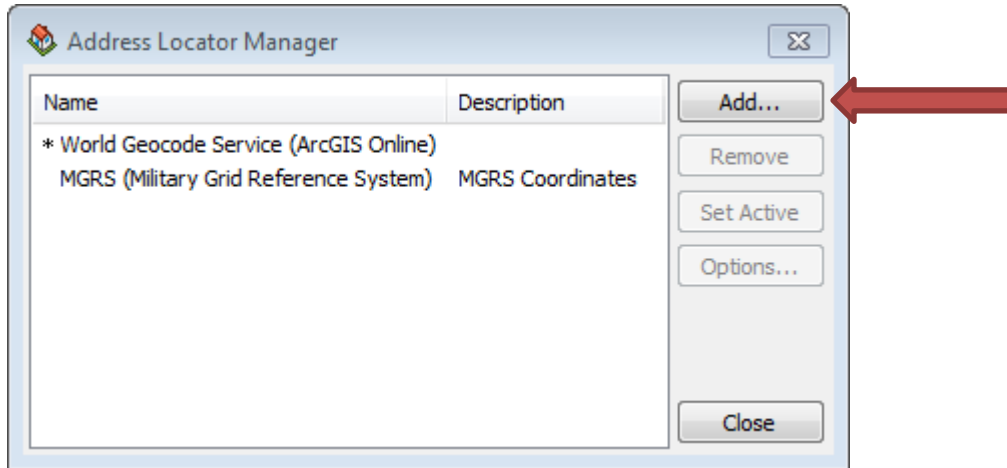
Address Locator Manager

| Name | Description |
|---|---|
| * World Geocode Service (ArcGIS Online) | |
| MGRS (Military Grid Reference System) | MGRS Coordinates |

Add...

Remove

Set Active

Options...

Close